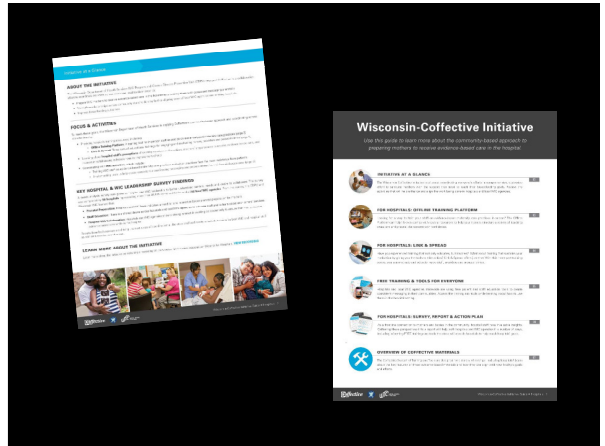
ABOUT THE INITIATIVE

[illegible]

FOCUS & ACTIVITIES

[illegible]

KEY HOSPITAL & WIC LEADERSHIP SURVEY FINDINGS

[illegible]

LEARN MORE ABOUT THE INITIATIVE

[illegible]

Wisconsin-Coffective Initiative

Use this guide to learn more about the community-based approach to preparing mothers to receive evidence-based care in the hospital

INITIATIVE AT A GLANCE

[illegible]

FOR HOSPITALS: ONLINE TRAINING PLATFORM

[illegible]

FOR HOSPITALS: LOOK & SPREAD

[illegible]

FREE TRAINING & TOOLS FOR EVERYONE

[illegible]

FOR HOSPITALS: SURVEY, REPORT & ACTION PLAN

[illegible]

OVERVIEW OF COFFECTIVE MATERIALS

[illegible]

Coffective